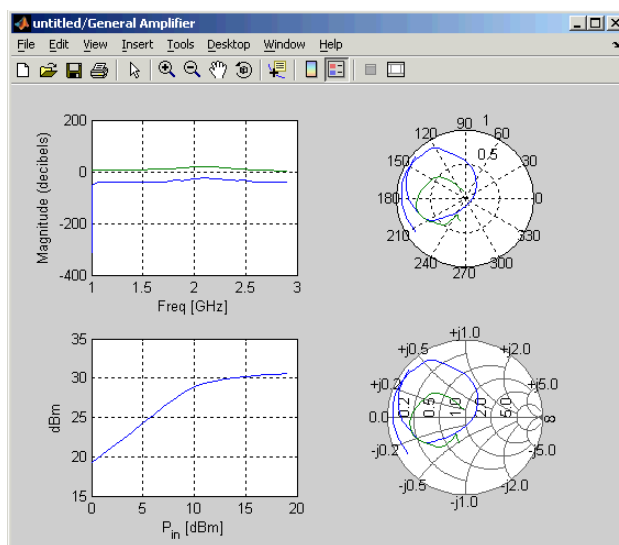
untitled/General Amplifier

File Edit View Insert Tools Desktop Window Help

200
0
-200
-400
Magnitude (decibels)
1 1.5 2 2.5 3
Freq [GHz]

90 1
120 60
0.5
150 30
180 0
210 330
240 300
270

35
30
25
20
15
dBm
0 5 10 15 20
$P_{in}$ [dBm]

+j1.0
+j0.5 +j2.0
+j0.2 +j5.0
0.0 0.2 0.5 1.0 2.0 5.0 ∞
-j0.2 -j5.0
-j0.5 -j2.0
-j1.0